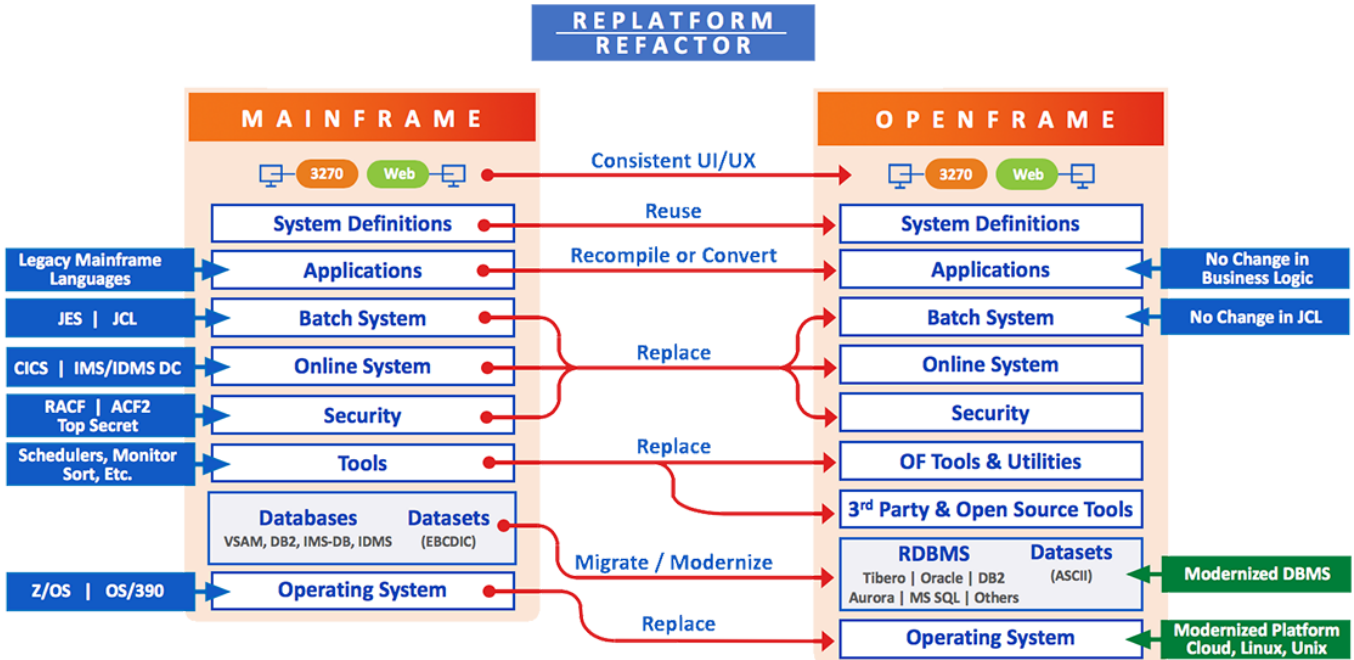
REPLATFORM
REFACTOR

MAINFRAME

3270 Web

System Definitions

Legacy Mainframe Languages

Applications

JES | JCL

Batch System

CICS | IMS/IDMS DC

Online System

RACF | ACF2 Top Secret

Security

Schedulers, Monitor Sort, Etc.

Tools

Databases
VSAM, DB2, IMS-DB, IDMS

Datasets
(EBCDIC)

Z/OS | OS/390

Operating System

Consistent UI/UX

Reuse

Recompile or Convert

Replace

Replace

Migrate / Modernize

Replace

OPENFRAME

3270 Web

System Definitions

Applications

No Change in Business Logic

Batch System

No Change in JCL

Online System

Security

OF Tools & Utilities

3rd Party & Open Source Tools

RDBMS
Tibero | Oracle | DB2
Aurora | MS SQL | Others

Datasets
(ASCII)

Modernized DBMS

Operating System

Modernized Platform Cloud, Linux, Unix